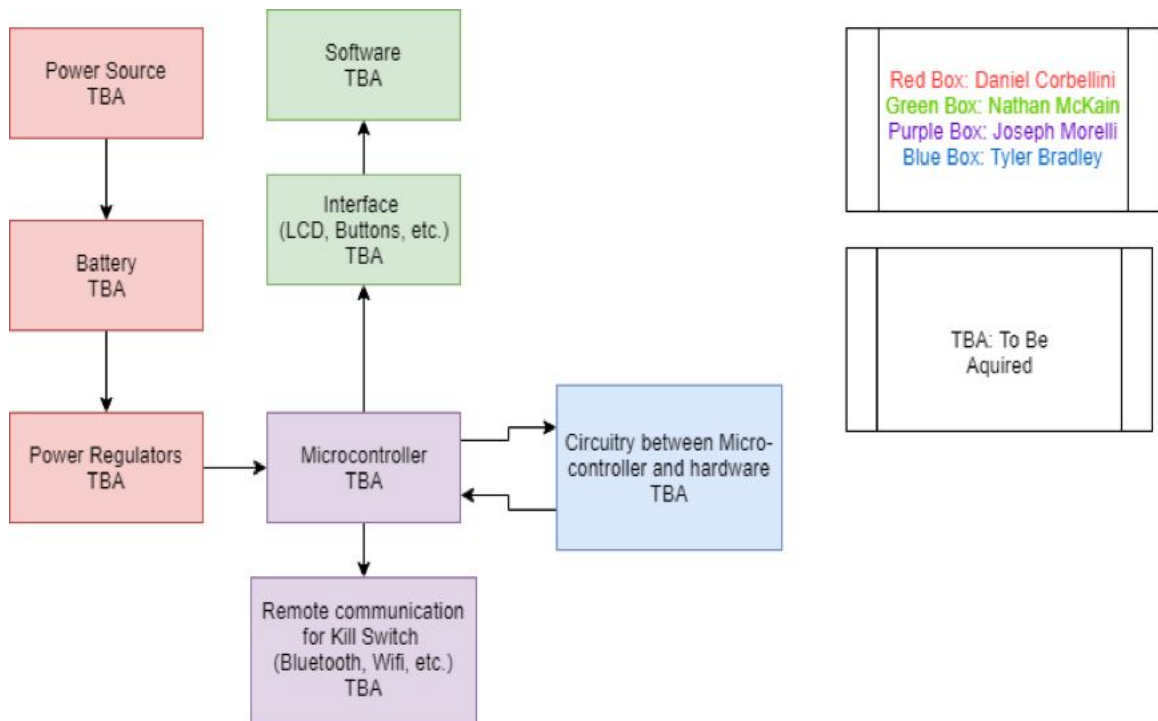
Power Source
TBA

Battery
TBA

Power Regulators
TBA

Software
TBA

Interface
(LCD, Buttons, etc.)
TBA

Microcontroller
TBA

Remote communication for Kill Switch (Bluetooth, Wifi, etc.)
TBA

Circuitry between Microcontroller and hardware
TBA

Red Box: Daniel Corbellini
Green Box: Nathan McKain
Purple Box: Joseph Morelli
Blue Box: Tyler Bradley

TBA: To Be Aquired